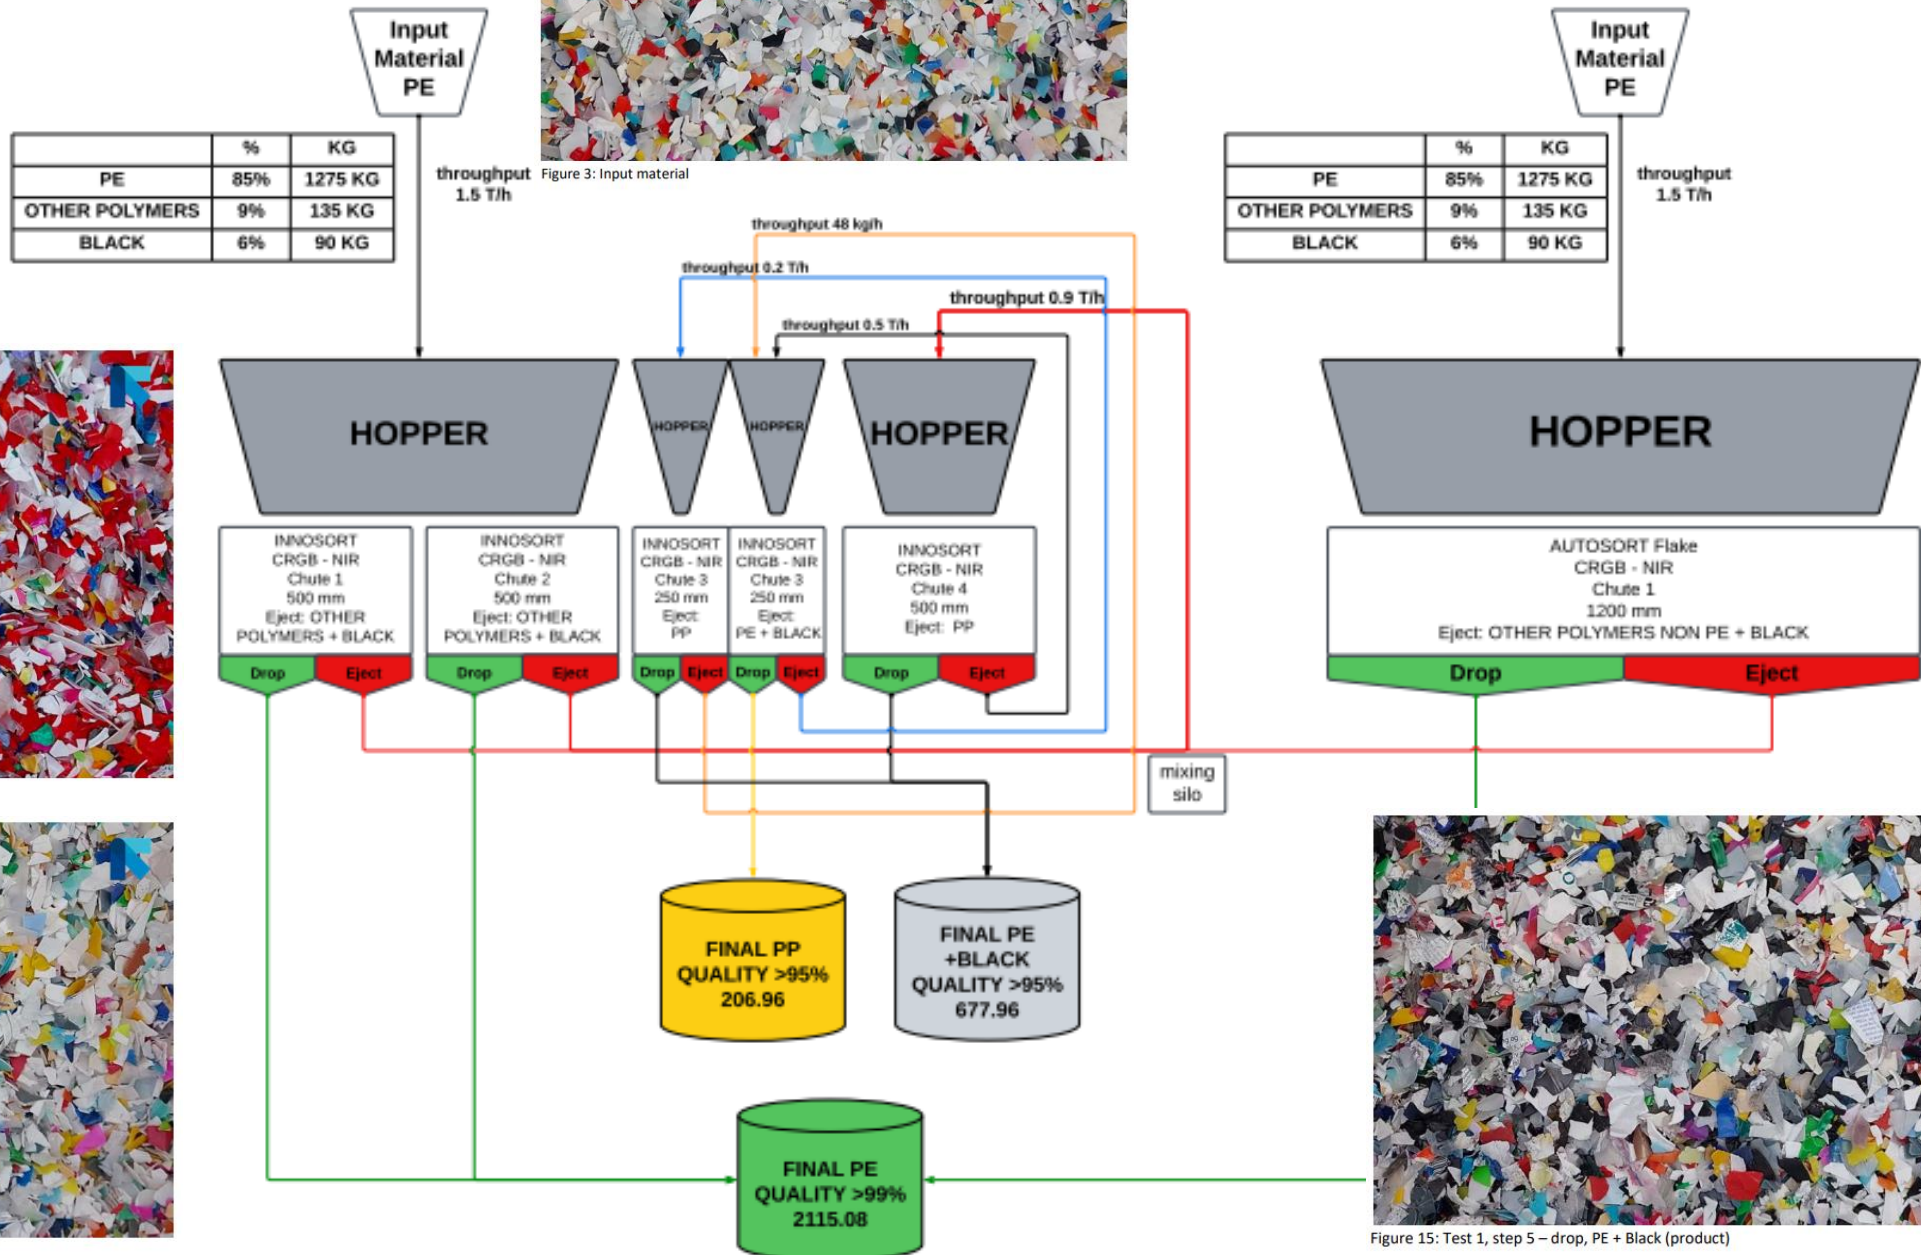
Input Material PE

|  | % | KG |
|---|---|---|
| PE | 85% | 1275 KG |
| OTHER POLYMERS | 9% | 135 KG |
| BLACK | 6% | 90 KG |

throughput 1.5 T/h

Figure 3: Input material

Input Material PE

|  | % | KG |
|---|---|---|
| PE | 85% | 1275 KG |
| OTHER POLYMERS | 9% | 135 KG |
| BLACK | 6% | 90 KG |

throughput 1.5 T/h

throughput 48 kg/h

throughput 0.2 T/h

throughput 0.9 T/h

throughput 0.5 T/h

HOPPER

HOPPER

HOPPER

HOPPER

HOPPER

INNOSORT CRGB - NIR Chute 1 500 mm Eject: OTHER POLYMERS + BLACK

Drop Eject

INNOSORT CRGB - NIR Chute 2 500 mm Eject: OTHER POLYMERS + BLACK

Drop Eject

INNOSORT CRGB - NIR Chute 3 250 mm Eject: PP

Drop Eject

INNOSORT CRGB - NIR Chute 3 250 mm Eject: PE + BLACK

Drop Eject

INNOSORT CRGB - NIR Chute 4 500 mm Eject: PP

Drop Eject

AUTOSORT Flake CRGB - NIR Chute 1 1200 mm Eject: OTHER POLYMERS NON PE + BLACK

Drop Eject

mixing silo

FINAL PP QUALITY >95% 206.96

FINAL PE +BLACK QUALITY >95% 677.96

FINAL PE QUALITY >99% 2115.08

Figure 15: Test 1, step 5 – drop, PE + Black (product)